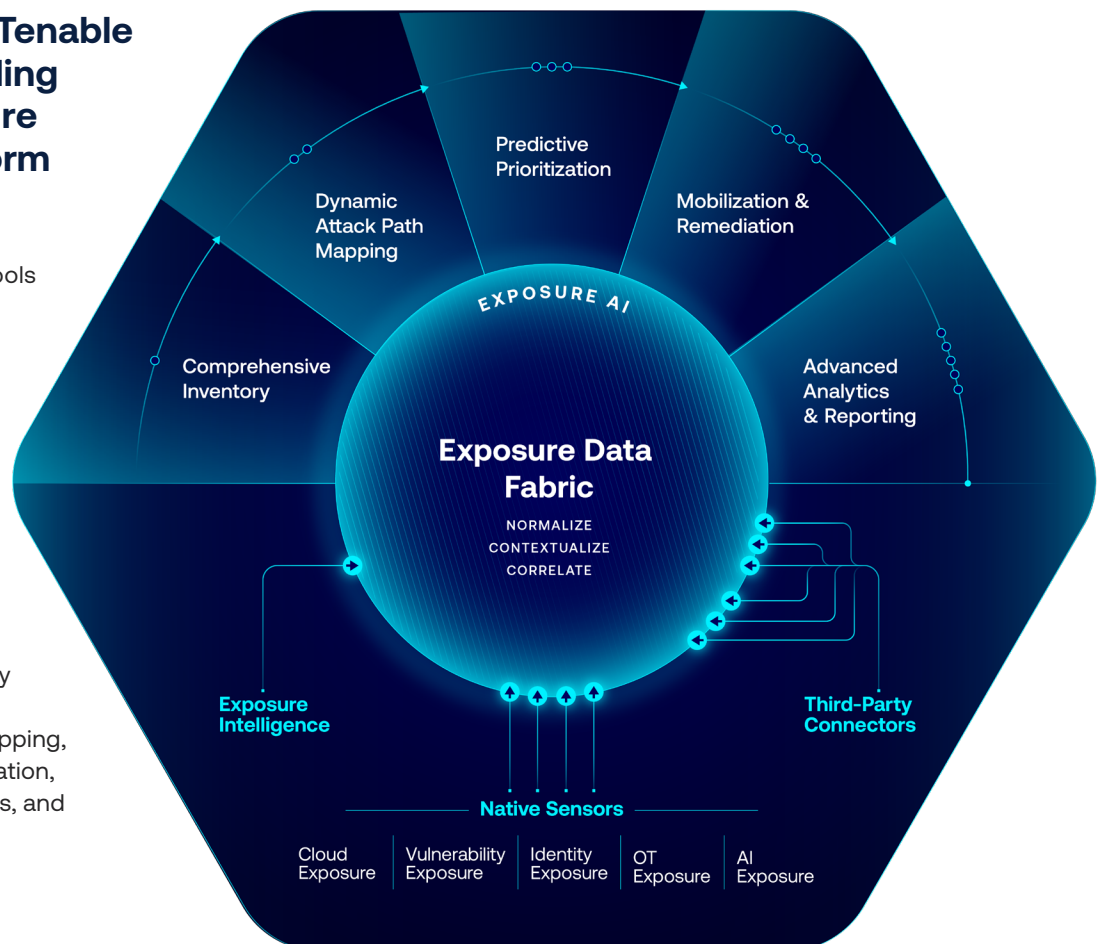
Tenable
ling
re
orm

ols

y

pping,
ation,
s, and

Predictive Prioritization

Dynamic Attack Path Mapping

Mobilization & Remediation

Comprehensive Inventory

Advanced Analytics & Reporting

EXPOSURE AI

Exposure Data Fabric

NORMALIZE
CONTEXTUALIZE
CORRELATE

Exposure Intelligence

Third-Party Connectors

Native Sensors

| Cloud Exposure | Vulnerability Exposure | Identity Exposure | OT Exposure | AI Exposure |